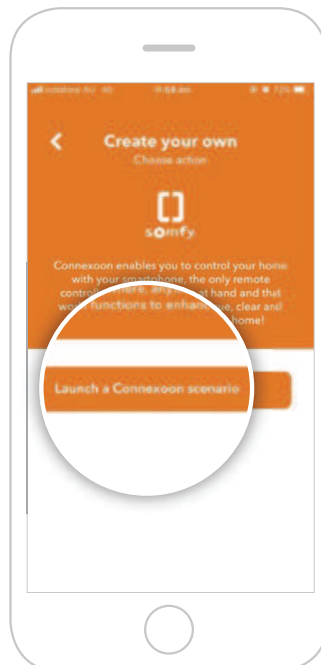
vodafone AU 4G 11:58 am 72%

<

Create your own

Choose action

somfy

Connexoon enables you to control your home with your smartphone, the only remote control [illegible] at hand and that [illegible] functions to enhance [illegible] clear and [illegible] home!

Launch a Connexoon scenario